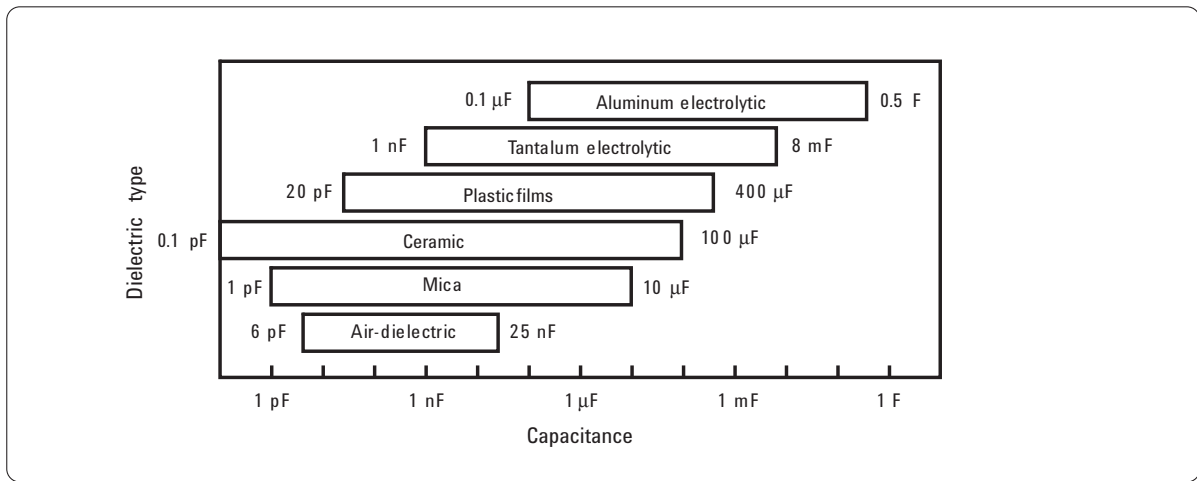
Dielectric type

0.1 µF Aluminum electrolytic 0.5 F

1 nF Tantalum electrolytic 8 mF

20 pF Plastic films 400 µF

0.1 pF Ceramic 100 µF

1 pF Mica 10 µF

6 pF Air-dielectric 25 nF

1 pF 1 nF 1 µF 1 mF 1 F

Capacitance